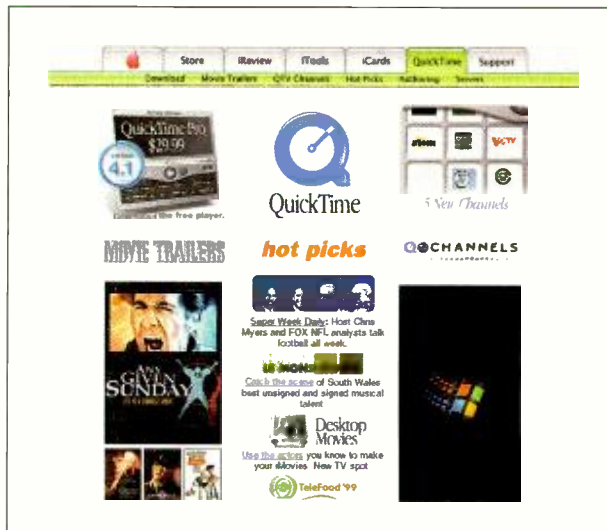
Store iReview iTools iCards QuickTime Support

Download Movie Trailers QTV Channels Hot Picks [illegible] Servers

QuickTime Pro $29.99

4.1

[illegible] the free player.

QuickTime

5 New Channels

MOVIE TRAILERS

hot picks

QTV CHANNELS

ANY GIVEN SUNDAY

Super Week Daily: Host Chris Myers and FOX NFL analysts talk football all week.

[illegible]

Catch the scene of South Wales best unsigned and signed musical talent

Desktop Movies

Use the actors you know to make your iMovies. New TV spot

TeleFood '99